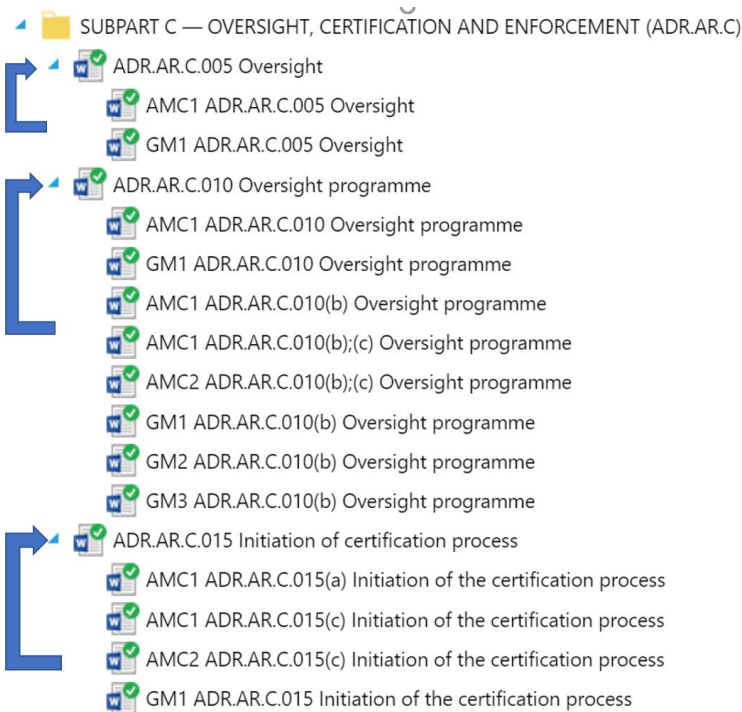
SUBPART C — OVERSIGHT, CERTIFICATION AND ENFORCEMENT (ADR.AR.C)

ADR.AR.C.005 Oversight

AMC1 ADR.AR.C.005 Oversight

GM1 ADR.AR.C.005 Oversight

ADR.AR.C.010 Oversight programme

AMC1 ADR.AR.C.010 Oversight programme

GM1 ADR.AR.C.010 Oversight programme

AMC1 ADR.AR.C.010(b) Oversight programme

AMC1 ADR.AR.C.010(b);(c) Oversight programme

AMC2 ADR.AR.C.010(b);(c) Oversight programme

GM1 ADR.AR.C.010(b) Oversight programme

GM2 ADR.AR.C.010(b) Oversight programme

GM3 ADR.AR.C.010(b) Oversight programme

ADR.AR.C.015 Initiation of certification process

AMC1 ADR.AR.C.015(a) Initiation of the certification process

AMC1 ADR.AR.C.015(c) Initiation of the certification process

AMC2 ADR.AR.C.015(c) Initiation of the certification process

GM1 ADR.AR.C.015 Initiation of the certification process